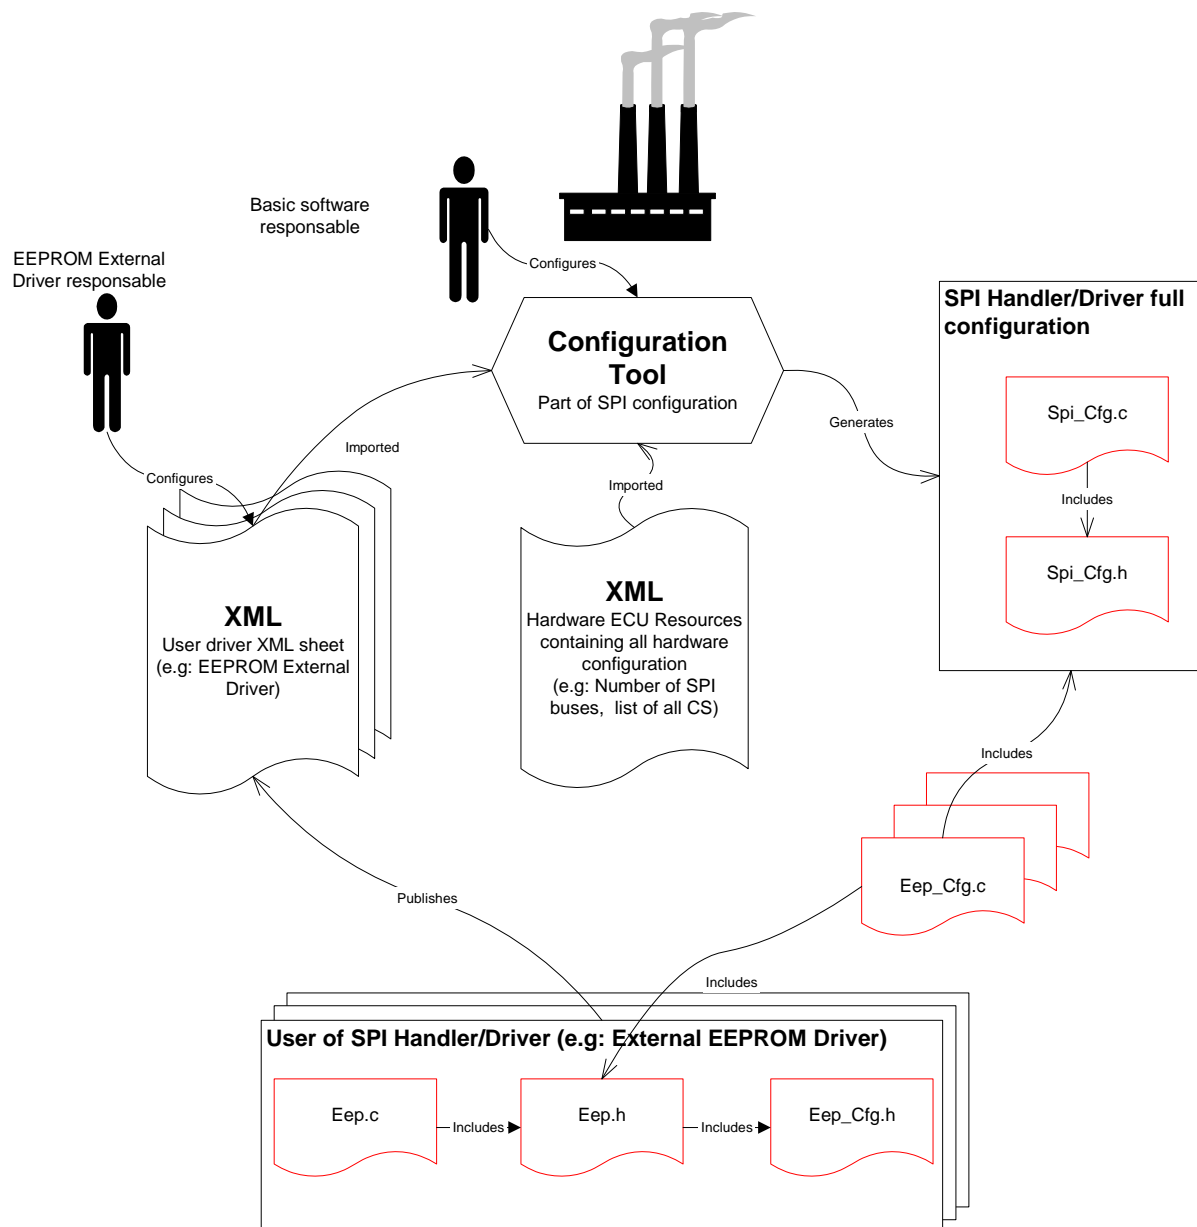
Basic software responsable

EEPROM External Driver responsable

Configures

Configuration Tool
Part of SPI configuration

SPI Handler/Driver full configuration

Spi_Cfg.c

Includes

Spi_Cfg.h

Generates

Imported

Configures

Imported

XML
User driver XML sheet
(e.g: EEPROM External Driver)

XML
Hardware ECU Resources containing all hardware configuration
(e.g: Number of SPI buses, list of all CS)

Includes

Eep_Cfg.c

Publishes

Includes

User of SPI Handler/Driver (e.g: External EEPROM Driver)

Eep.c

Includes

Eep.h

Includes

Eep_Cfg.h